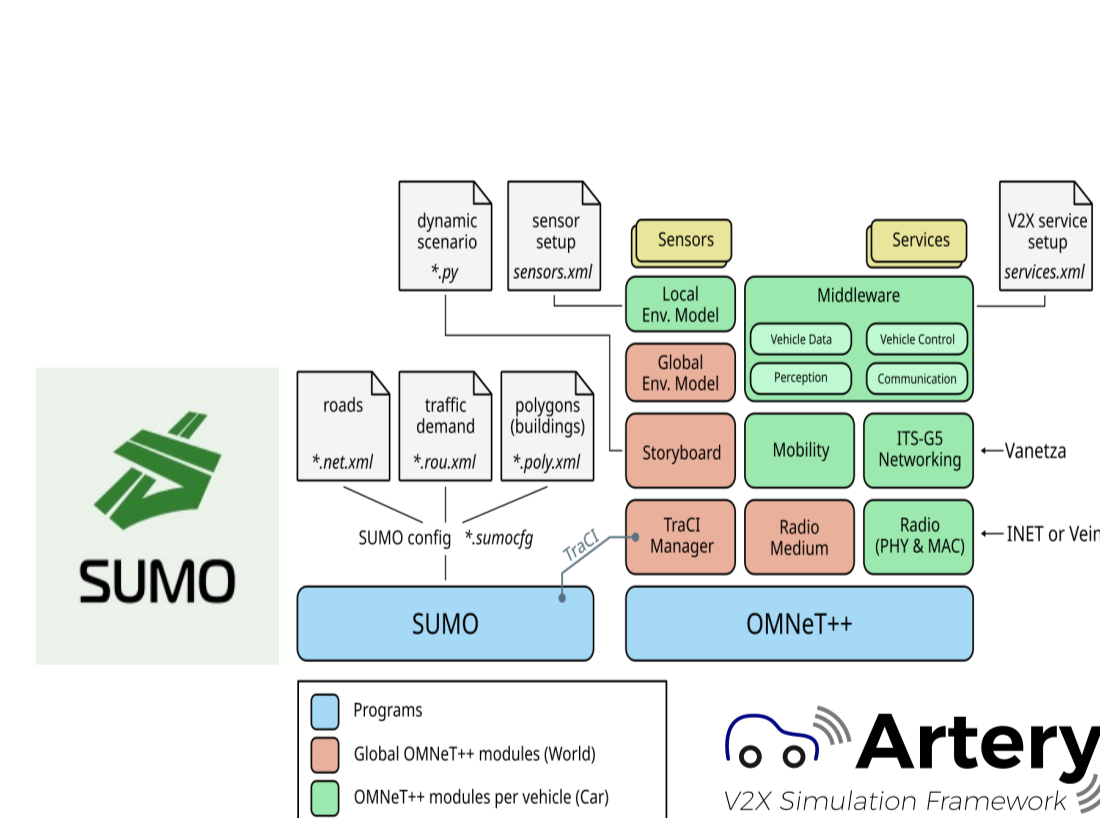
dynamic scenario
*.py

sensor setup
sensors.xml

Sensors

Services

V2X service setup
services.xml

Local Env. Model

Middleware

Vehicle Data

Vehicle Control

Perception

Communication

Global Env. Model

roads
*.net.xml

traffic demand
*.rou.xml

polygons (buildings)
*.poly.xml

Storyboard

Mobility

ITS-G5 Networking

←Vanetza

SUMO config *.sumocfg

TraCI

TraCI Manager

Radio Medium

Radio (PHY & MAC)

←INET or Vein

SUMO

SUMO

OMNeT++

Programs

Global OMNeT++ modules (World)

OMNeT++ modules per vehicle (Car)

Artery

V2X Simulation Framework